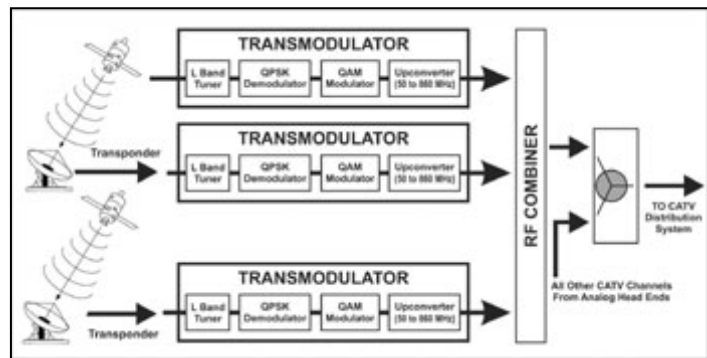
TRANSMODULATOR

L Band Tuner

QPSK Demodulator

QAM Modulator

Upconverter (50 to 860 MHz)

Transponder

TRANSMODULATOR

L Band Tuner

QPSK Demodulator

QAM Modulator

Upconverter (50 to 860 MHz)

TRANSMODULATOR

L Band Tuner

QPSK Demodulator

QAM Modulator

Upconverter (50 to 860 MHz)

Transponder

RF COMBINER

TO CATV Distribution System

All Other CATV Channels From Analog Head Ends